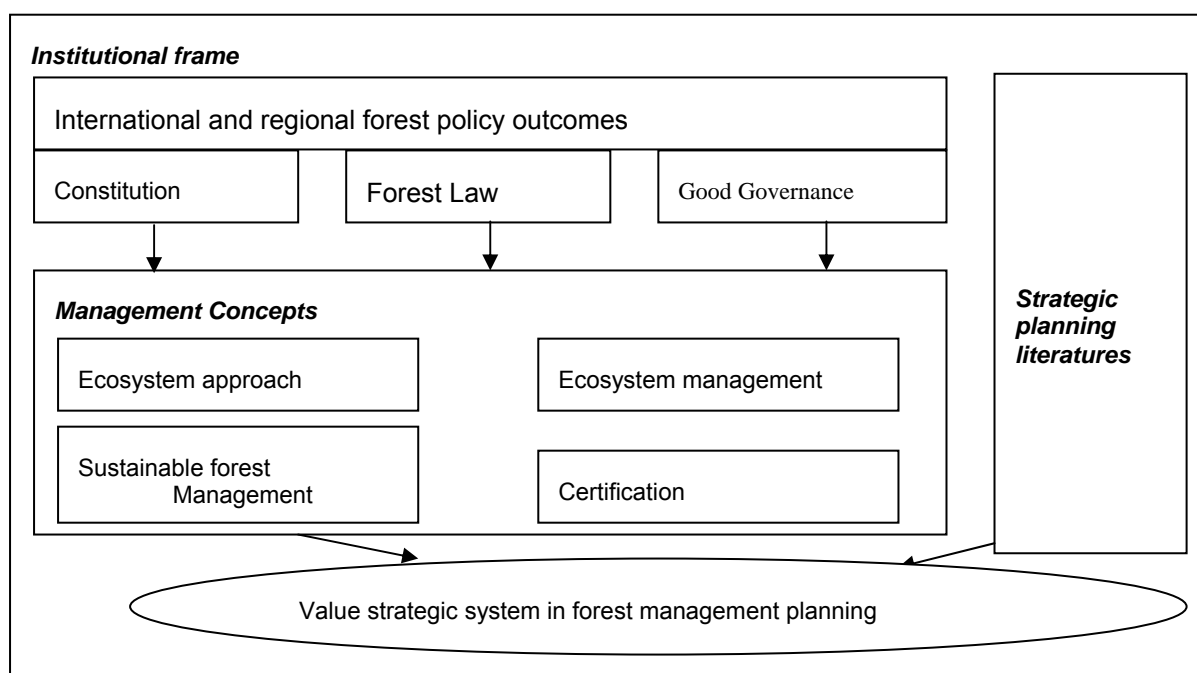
Institutional frame

International and regional forest policy outcomes

Constitution

Forest Law

Good Governance

Management Concepts

Ecosystem approach

Ecosystem management

Sustainable forest Management

Certification

Strategic planning literatures

Value strategic system in forest management planning